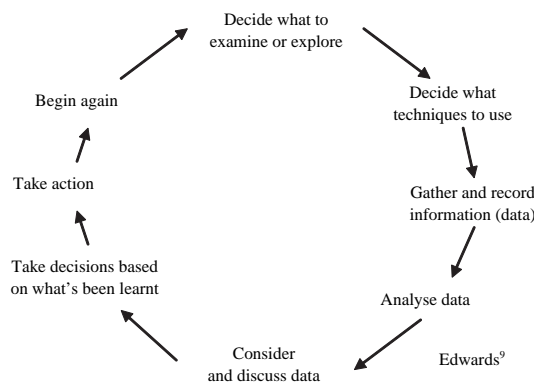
Decide what to examine or explore

Decide what techniques to use

Gather and record information (data)

Analyse data

Consider and discuss data

Take decisions based on what's been learnt

Take action

Begin again

Edwards$^9$